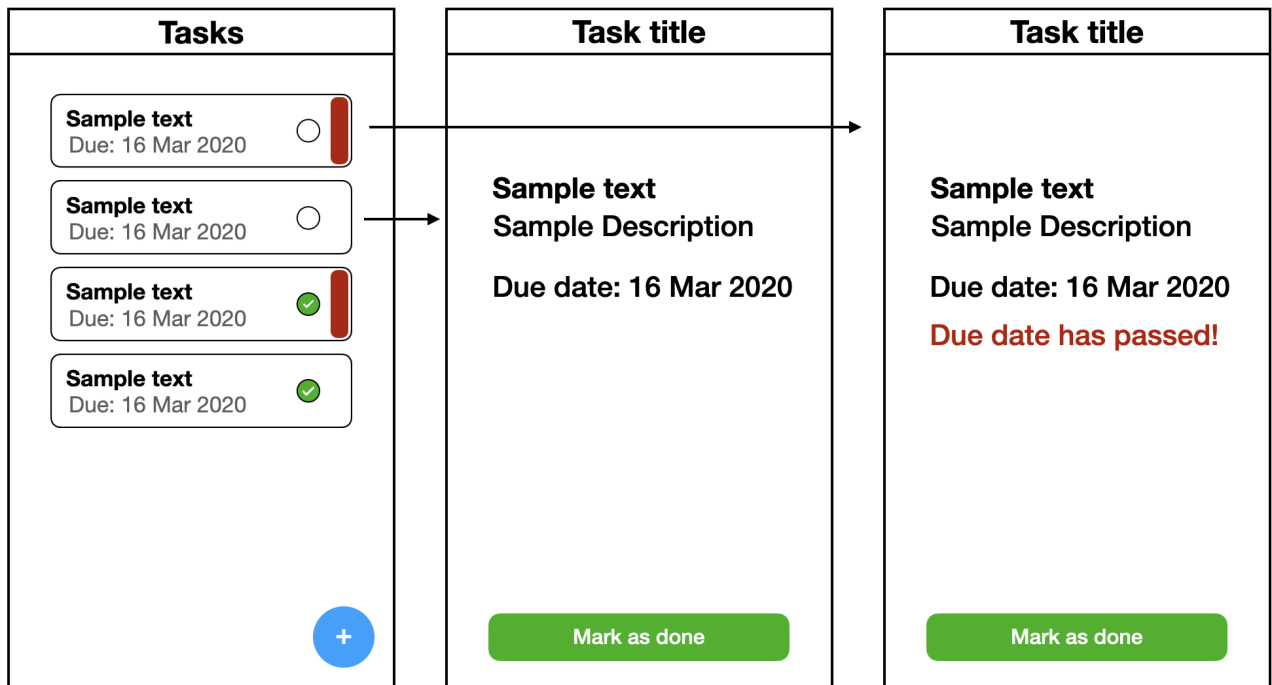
Tasks

Sample text
Due: 16 Mar 2020

Sample text
Due: 16 Mar 2020

Sample text
Due: 16 Mar 2020

Sample text
Due: 16 Mar 2020

+

Task title

Sample text
Sample Description

Due date: 16 Mar 2020

Mark as done

Task title

Sample text
Sample Description

Due date: 16 Mar 2020

Due date has passed!

Mark as done